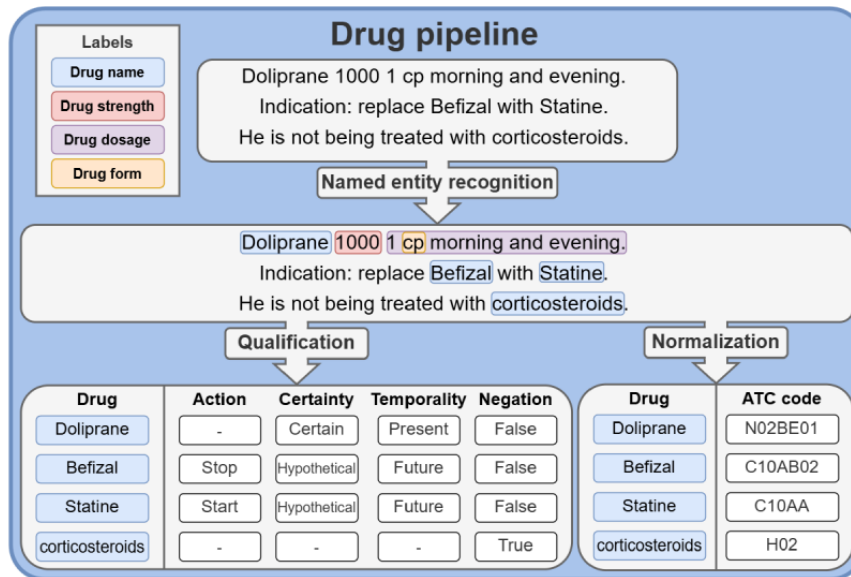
Drug pipeline

Labels
Drug name
Drug strength
Drug dosage
Drug form

Doliprane 1000 1 cp morning and evening.
Indication: replace Befizal with Statine.
He is not being treated with corticosteroids.

Named entity recognition

Doliprane 1000 1 cp morning and evening.
Indication: replace Befizal with Statine.
He is not being treated with corticosteroids.

Qualification

| Drug | Action | Certainty | Temporality | Negation |
|---|---|---|---|---|
| Doliprane | - | Certain | Present | False |
| Befizal | Stop | Hypothetical | Future | False |
| Statine | Start | Hypothetical | Future | False |
| corticosteroids | - | - | - | True |

Normalization

| Drug | ATC code |
|---|---|
| Doliprane | N02BE01 |
| Befizal | C10AB02 |
| Statine | C10AA |
| corticosteroids | H02 |